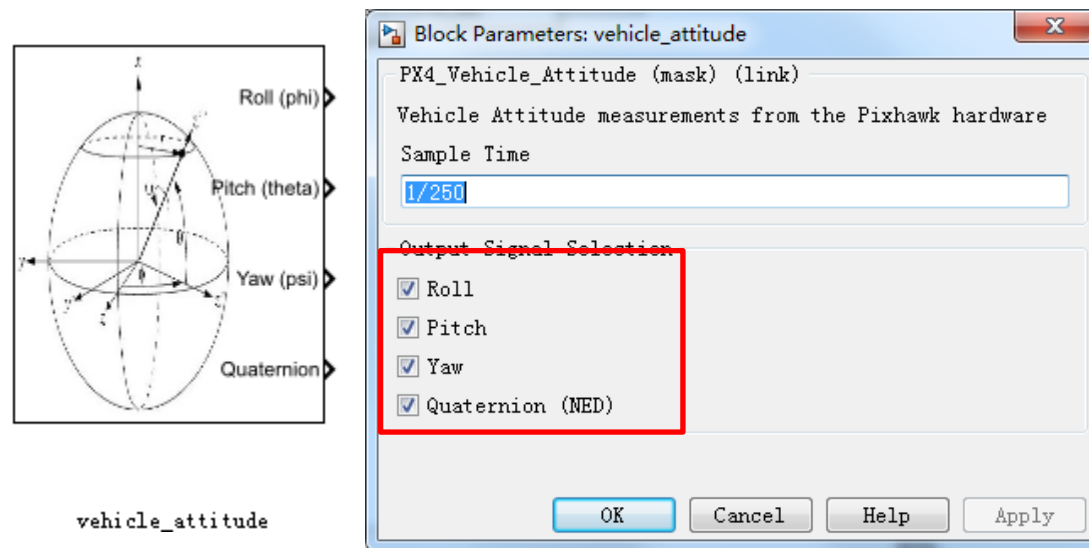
Roll (phi)
Pitch (theta)
Yaw (psi)
Quaternion
vehicle_attitude

Block Parameters: vehicle_attitude
PX4_Vehicle_Attitude (mask) (link)
Vehicle Attitude measurements from the Pixhawk hardware
Sample Time
1/250
Output Signal Selection
Roll
Pitch
Yaw
Quaternion (NED)
OK
Cancel
Help
Apply